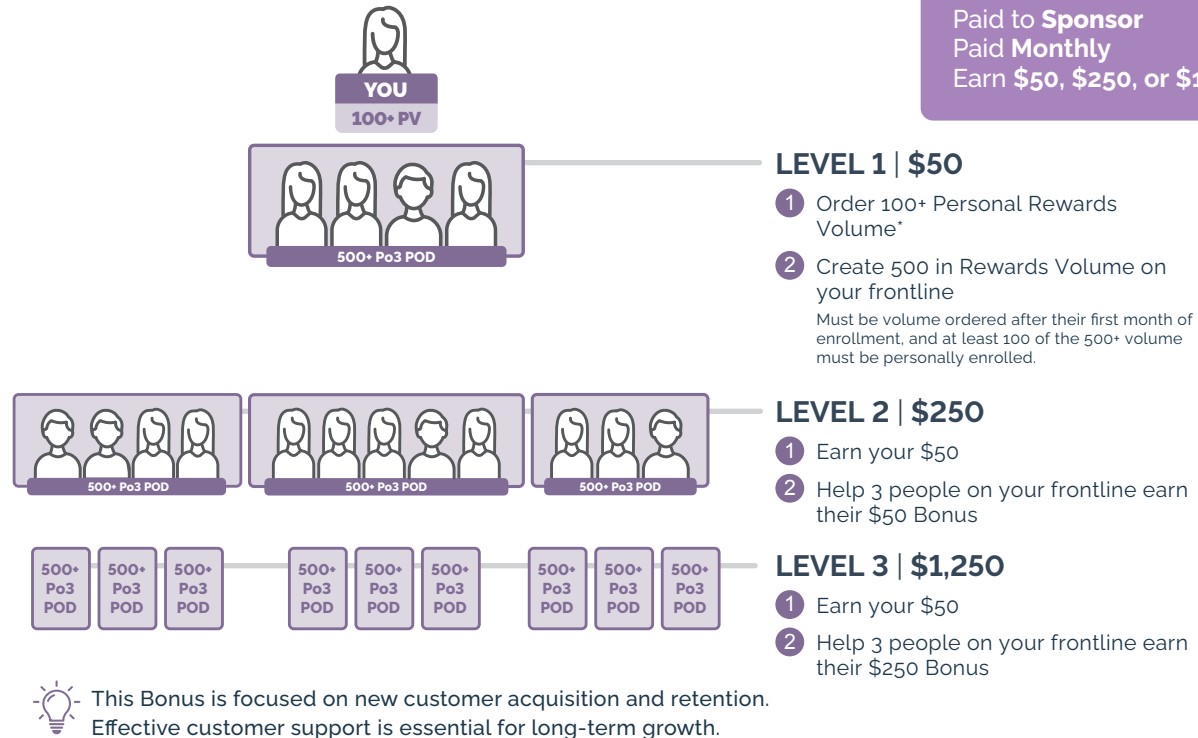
Paid to **Sponsor**
Paid **Monthly**
Earn **$50, $250, or $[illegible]**

YOU
100+ PV

500+ Po3 POD

LEVEL 1 | $50

1 Order 100+ Personal Rewards Volume*

2 Create 500 in Rewards Volume on your frontline
Must be volume ordered after their first month of enrollment, and at least 100 of the 500+ volume must be personally enrolled.

500+ Po3 POD

500+ Po3 POD

500+ Po3 POD

LEVEL 2 | $250

1 Earn your $50

2 Help 3 people on your frontline earn their $50 Bonus

500+ Po3 POD

500+ Po3 POD

500+ Po3 POD

500+ Po3 POD

500+ Po3 POD

500+ Po3 POD

500+ Po3 POD

500+ Po3 POD

500+ Po3 POD

LEVEL 3 | $1,250

1 Earn your $50

2 Help 3 people on your frontline earn their $250 Bonus

This Bonus is focused on new customer acquisition and retention. Effective customer support is essential for long-term growth.